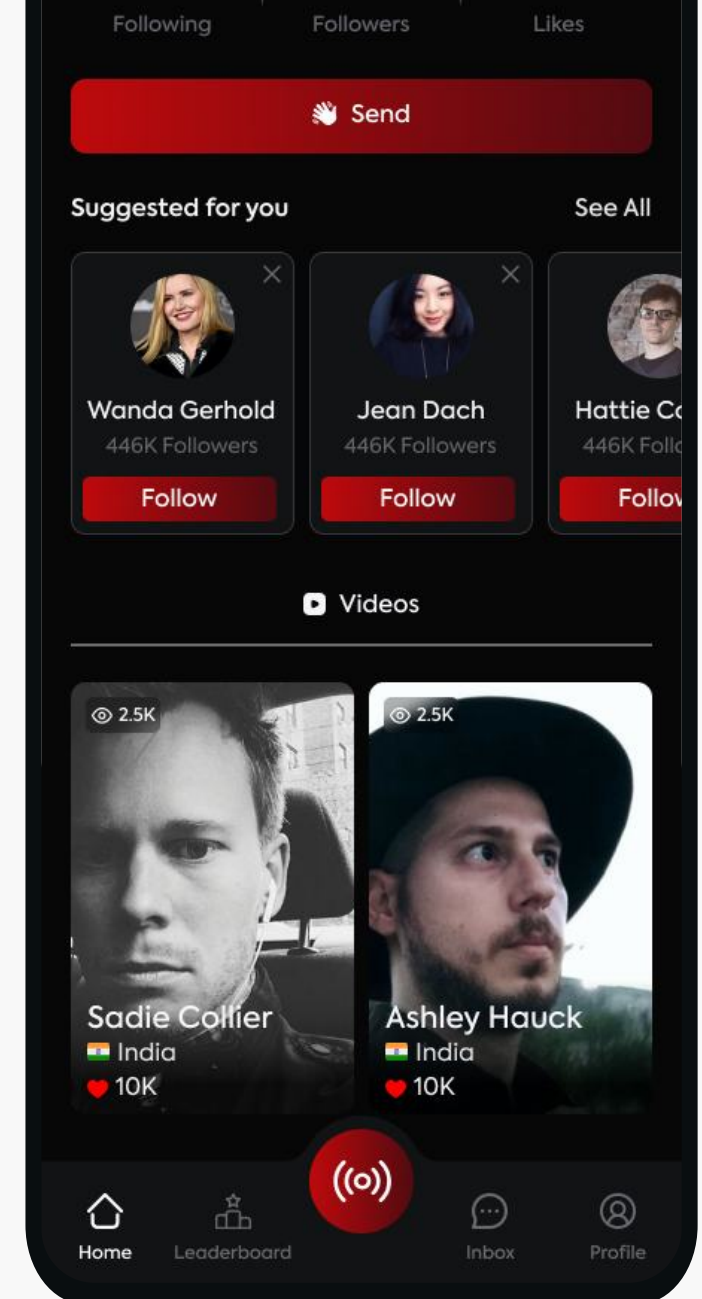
Following
Followers
Likes

Send

Suggested for you
See All

Wanda Gerhold
446K Followers
Follow

Jean Dach
446K Followers
Follow

Hattie Co
446K Follo
Follow

Videos

2.5K
Sadie Collier
India
10K

2.5K
Ashley Hauck
India
10K

Home
Leaderboard
Inbox
Profile